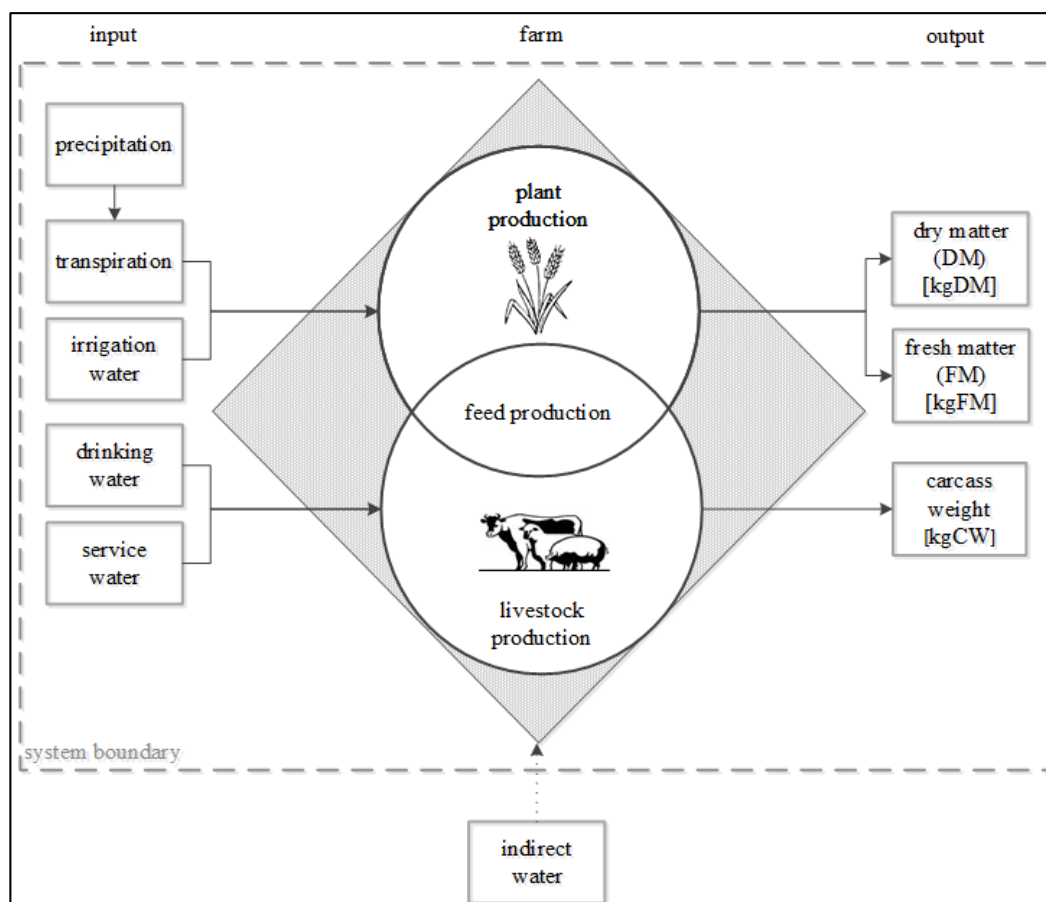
input

farm

output

precipitation

transpiration

irrigation water

drinking water

service water

plant production

feed production

livestock production

dry matter (DM) [kgDM]

fresh matter (FM) [kgFM]

carcass weight [kgCW]

system boundary

indirect water